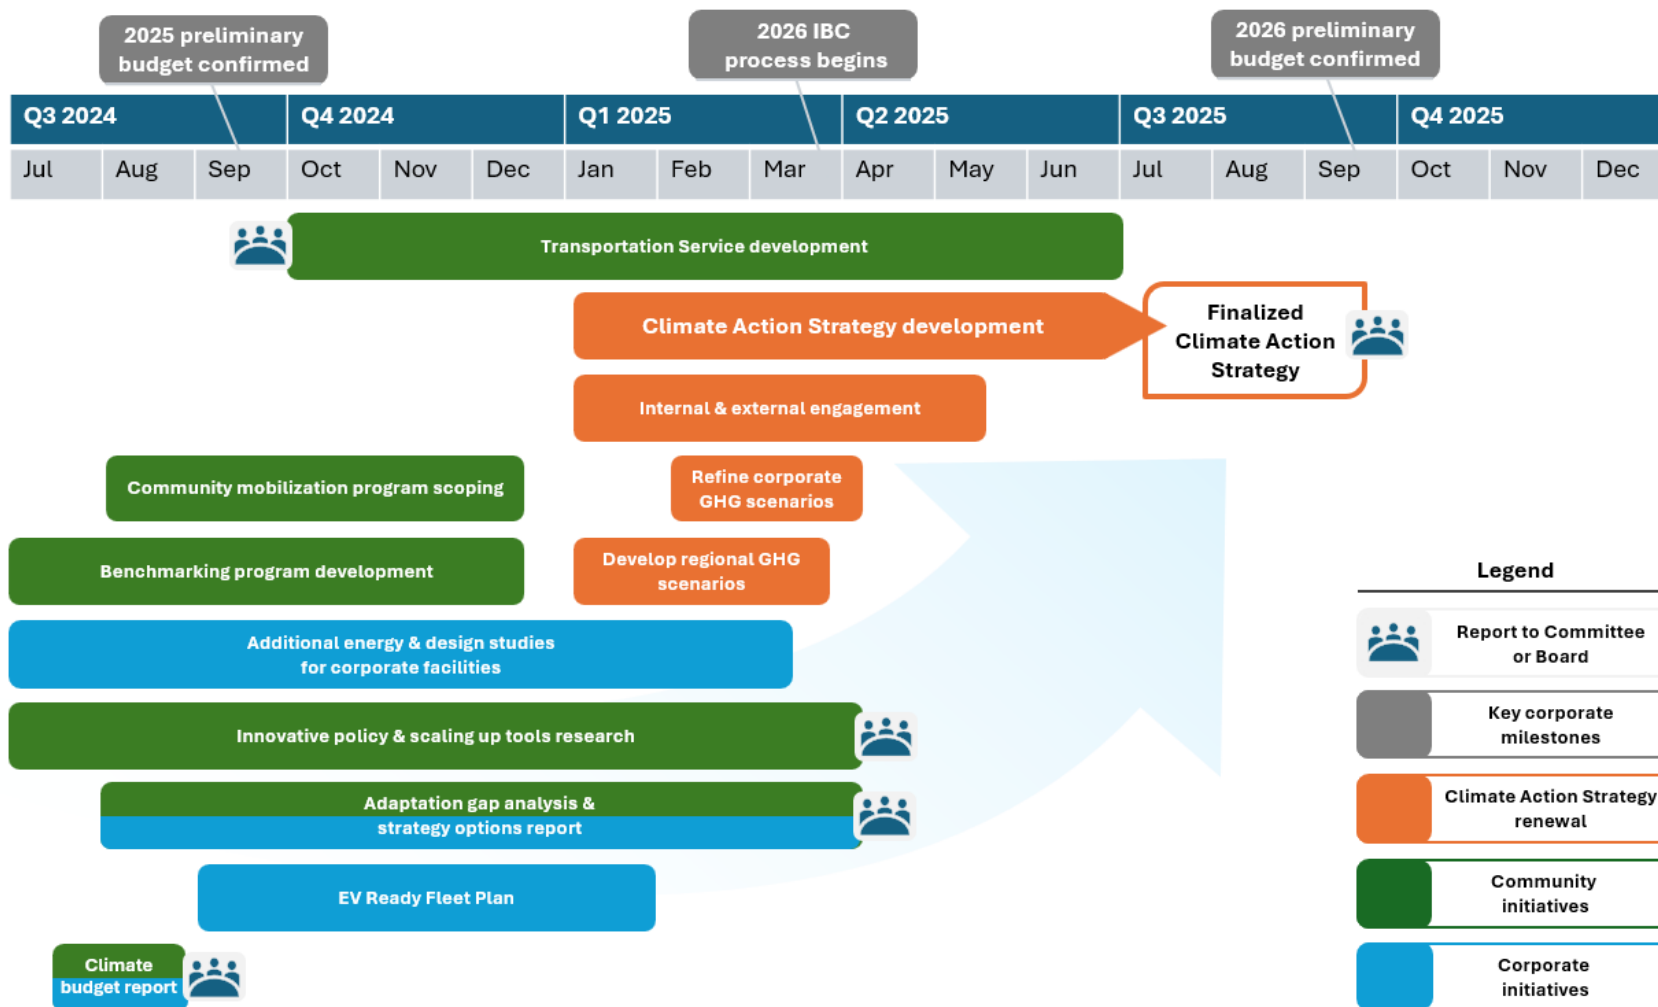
2025 preliminary budget confirmed

2026 IBC process begins

2026 preliminary budget confirmed

Q3 2024 | Q4 2024 | Q1 2025 | Q2 2025 | Q3 2025 | Q4 2025

Jul | Aug | Sep | Oct | Nov | Dec | Jan | Feb | Mar | Apr | May | Jun | Jul | Aug | Sep | Oct | Nov | Dec

Transportation Service development

Climate Action Strategy development

Finalized Climate Action Strategy

Internal & external engagement

Community mobilization program scoping

Refine corporate GHG scenarios

Benchmarking program development

Develop regional GHG scenarios

Additional energy & design studies for corporate facilities

Innovative policy & scaling up tools research

Adaptation gap analysis & strategy options report

EV Ready Fleet Plan

Climate budget report

Legend

Report to Committee or Board

Key corporate milestones

Climate Action Strategy renewal

Community initiatives

Corporate initiatives